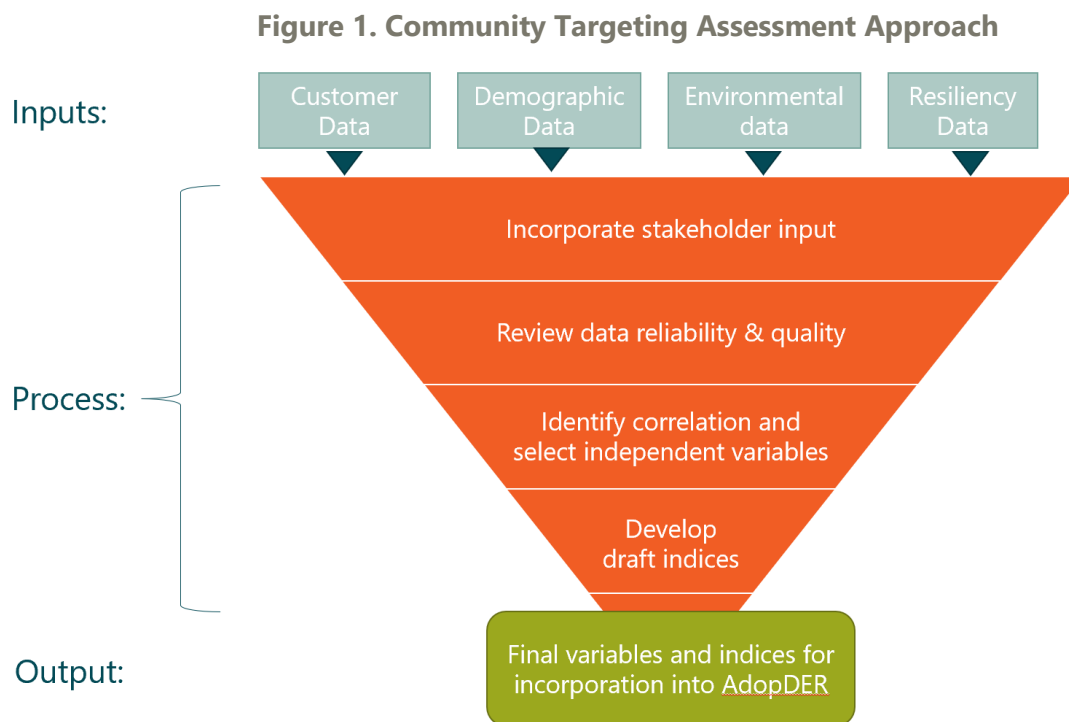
Figure 1. Community Targeting Assessment Approach

Inputs:

Customer Data

Demographic Data

Environmental data

Resiliency Data

Process:

Incorporate stakeholder input

Review data reliability & quality

Identify correlation and select independent variables

Develop draft indices

Output:

Final variables and indices for incorporation into AdopDER